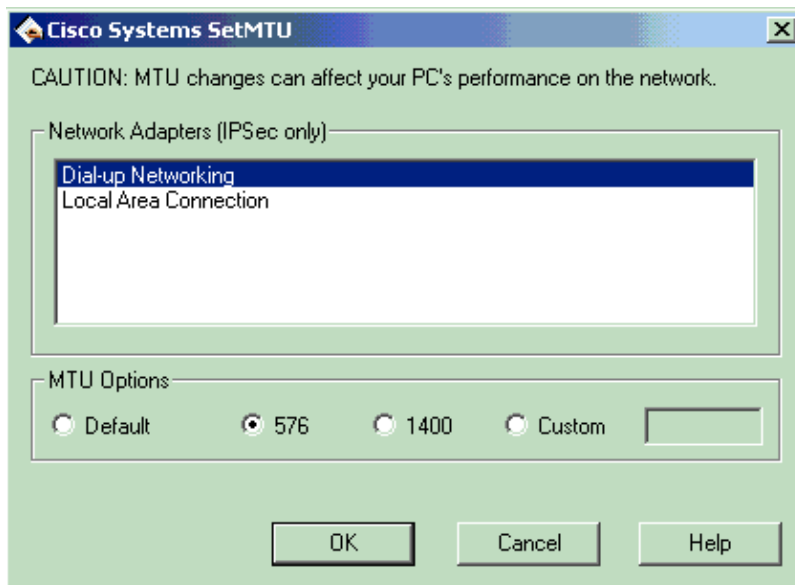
Cisco Systems SetMTU

CAUTION: MTU changes can affect your PC's performance on the network.

Network Adapters (IPSec only)

Dial-up Networking
Local Area Connection

MTU Options

Default 576 1400 Custom

OK Cancel Help